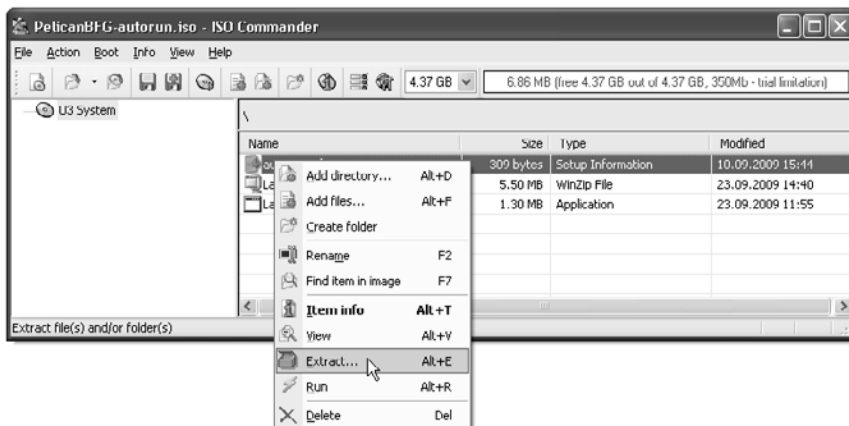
PelicanBFG-autorun.iso - ISO Commander

File Action Boot Info View Help

4.37 GB

6.86 MB (free 4.37 GB out of 4.37 GB, 350Mb - trial limitation)

U3 System

\

| Name | Size | Type | Modified |
|---|---|---|---|
| au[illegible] | 309 bytes | Setup Information | 10.09.2009 15:44 |
| La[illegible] | 5.50 MB | WinZip File | 23.09.2009 14:40 |
| La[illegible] | 1.30 MB | Application | 23.09.2009 11:55 |

Add directory... Alt+D
Add files... Alt+F
Create folder
Rename F2
Find item in image F7
Item info Alt+T
View Alt+V
Extract... Alt+E
Run Alt+R
Delete Del

Extract file(s) and/or folder(s)